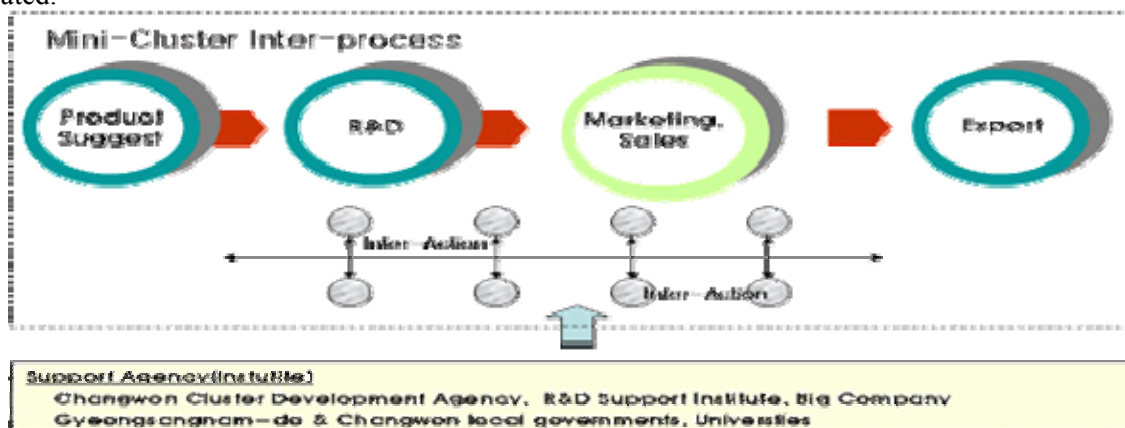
ated.

Mini-Cluster Inter-process

Product Suggest

R&D

Marketing, Sales

Export

Inter-Action

Inter-Action

Support Agency(Institute)

Changwon Cluster Development Agency, R&D Support Institute, Big Company

Gyeongsangnam-do & Changwon local governments, Universities